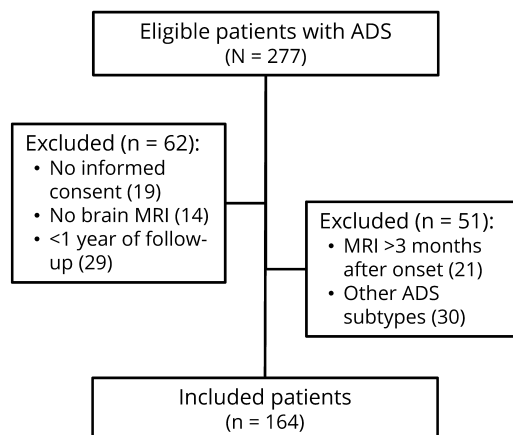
Eligible patients with ADS
(N = 277)

Excluded (n = 62):
• No informed consent (19)
• No brain MRI (14)
• <1 year of follow-up (29)

Excluded (n = 51):
• MRI >3 months after onset (21)
• Other ADS subtypes (30)

Included patients
(n = 164)